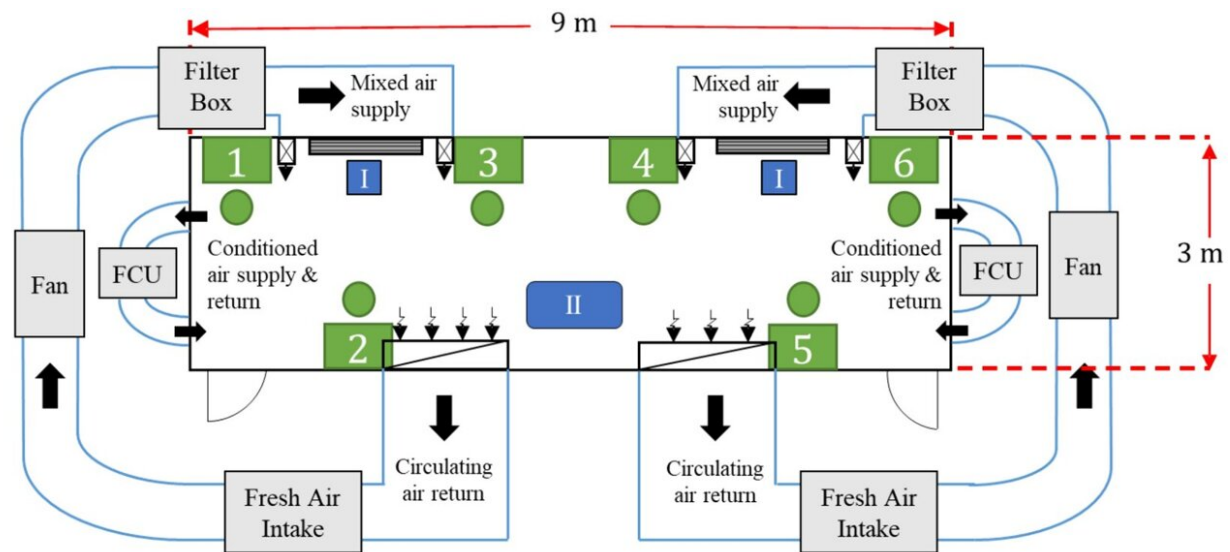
9 m

Filter Box

Mixed air supply

Mixed air supply

Filter Box

1

I

3

4

I

6

3 m

Conditioned air supply & return

Conditioned air supply & return

FCU

Fan

FCU

Fan

II

2

5

Circulating air return

Circulating air return

Fresh Air Intake

Fresh Air Intake